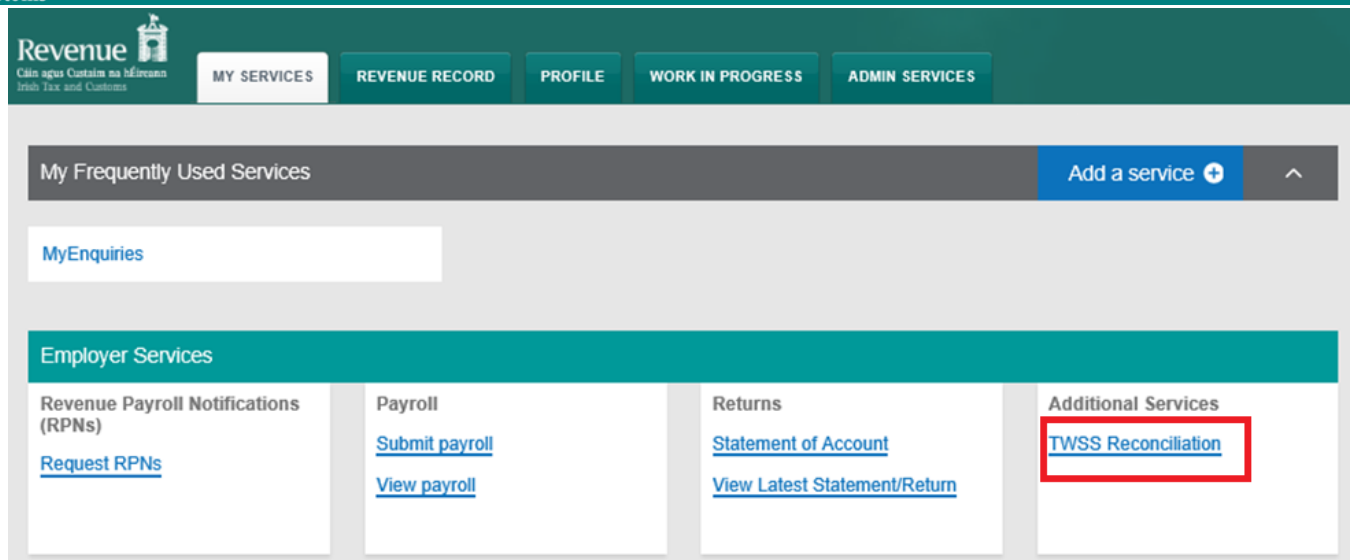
Revenue
Cáin agus Custaim na hÉireann
Irish Tax and Customs

MY SERVICES
REVENUE RECORD
PROFILE
WORK IN PROGRESS
ADMIN SERVICES

My Frequently Used Services
Add a service

MyEnquiries

Employer Services

Revenue Payroll Notifications (RPNs)
Request RPNs

Payroll
Submit payroll
View payroll

Returns
Statement of Account
View Latest Statement/Return

Additional Services
TWSS Reconciliation